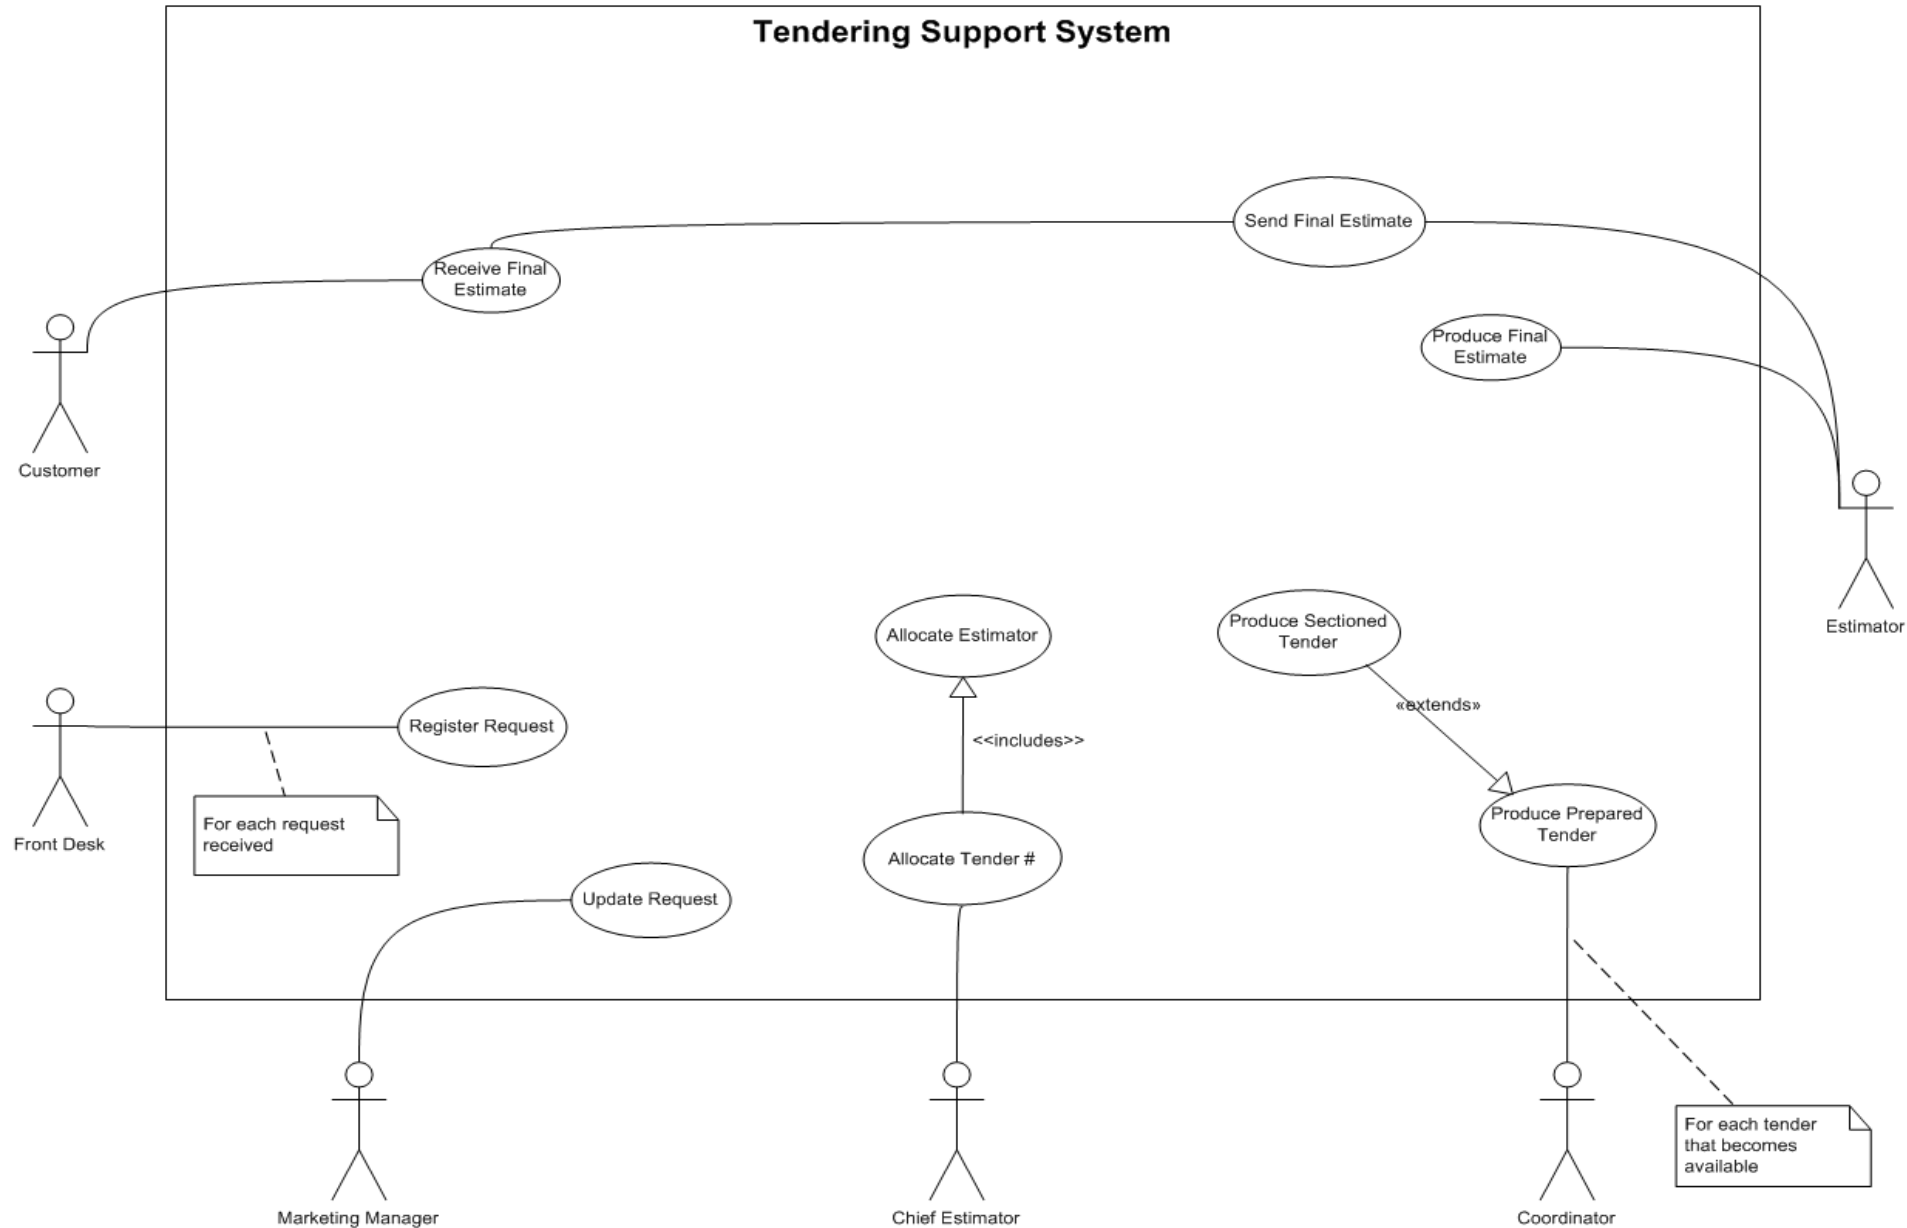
Tendering Support System

Send Final Estimate

Receive Final Estimate

Customer

Produce Final Estimate

Estimator

Allocate Estimator

Produce Sectioned Tender

«extends»

<<includes>>

Register Request

Front Desk

For each request received

Produce Prepared Tender

Allocate Tender #

Update Request

Marketing Manager

Chief Estimator

Coordinator

For each tender that becomes available